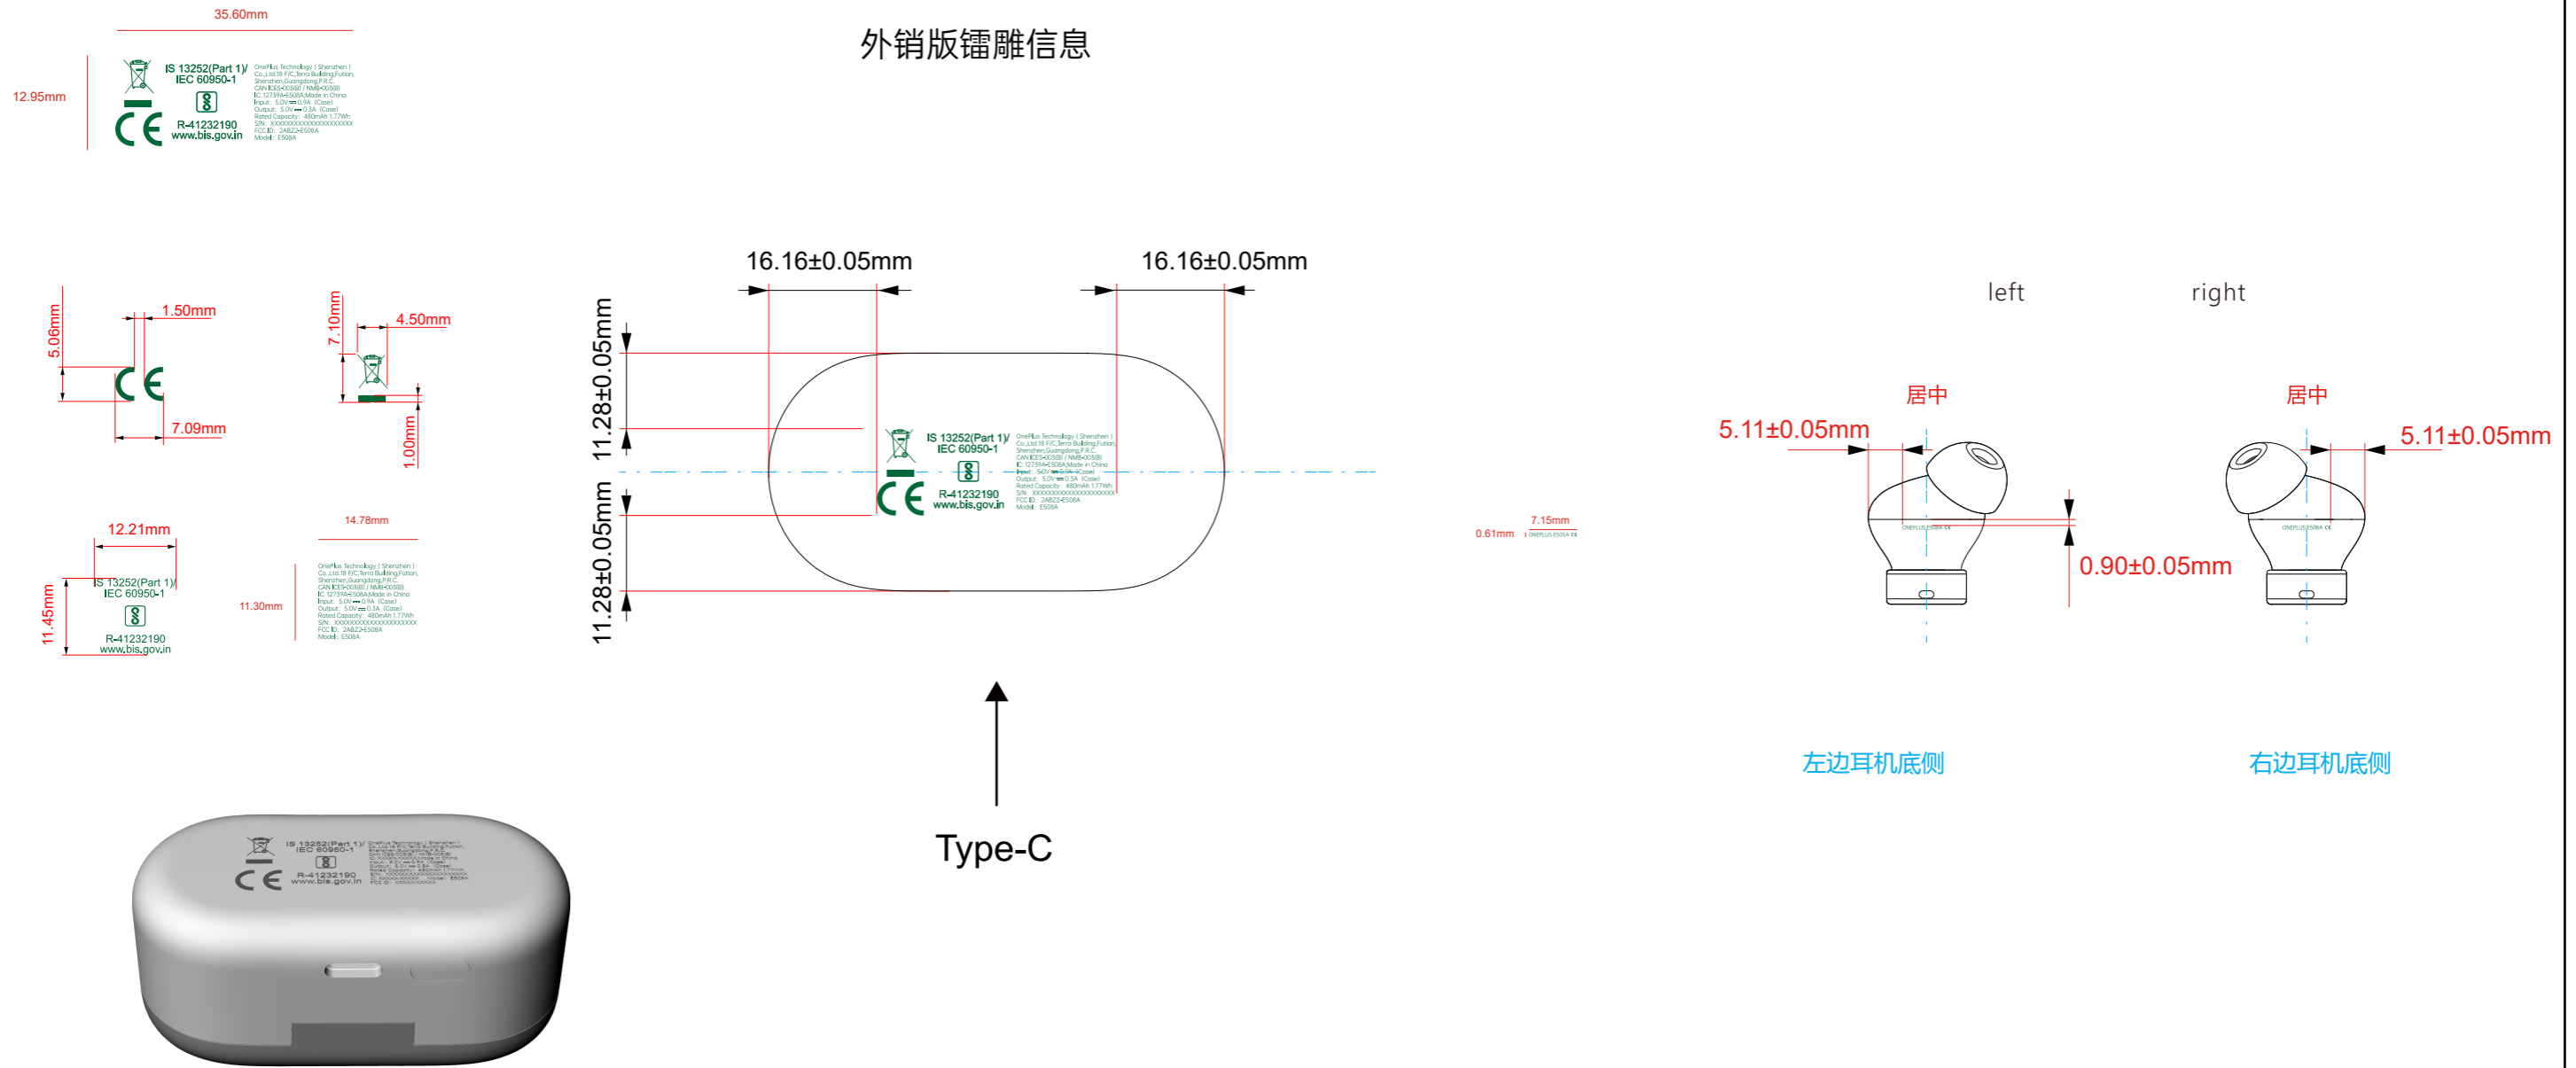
35.60mm

外销版镭雕信息

12.95mm

IS 13252(Part 1)/ IEC 60950-1

R-41232190
www.bis.gov.in

OnePlus Technology ( Shenzhen ) Co.,Ltd.18 F/C,Terra Building,Futian, Shenzhen,Guangdong,P.R.C.
CAN ICES-003(B) / NMB-003(B)
IC: 12739A-E508A;Made in China
Input: 5.0V 0.9A (Case)
Output: 5.0V 0.3A (Case)
Rated Capacity: 480mAh 1.77Wh
S/N: XXXXXXXXXXXXXXXXXXXXXX
FCC ID: 2ABZ2-E508A
Model: E508A

5.06mm 1.50mm

7.09mm

7.10mm 4.50mm

1.00mm

12.21mm

11.45mm

IS 13252(Part 1)/ IEC 60950-1

R-41232190
www.bis.gov.in

14.78mm

11.30mm

OnePlus Technology ( Shenzhen ) Co.,Ltd.18 F/C,Terra Building,Futian, Shenzhen,Guangdong,P.R.C.
CAN ICES-003(B) / NMB-003(B)
IC: 12739A-E508A;Made in China
Input: 5.0V 0.9A (Case)
Output: 5.0V 0.3A (Case)
Rated Capacity: 480mAh 1.77Wh
S/N: XXXXXXXXXXXXXXXXXXXXXX
FCC ID: 2ABZ2-E508A
Model: E508A

16.16±0.05mm 16.16±0.05mm

11.28±0.05mm

11.28±0.05mm

IS 13252(Part 1)/ IEC 60950-1

R-41232190
www.bis.gov.in

Type-C

0.61mm 7.15mm ONEPLUS E508A

left right

居中 居中

5.11±0.05mm 5.11±0.05mm

0.90±0.05mm

左边耳机底侧 右边耳机底侧

IS 13252(Part 1)/ IEC 60950-1

R-41232190
www.bis.gov.in